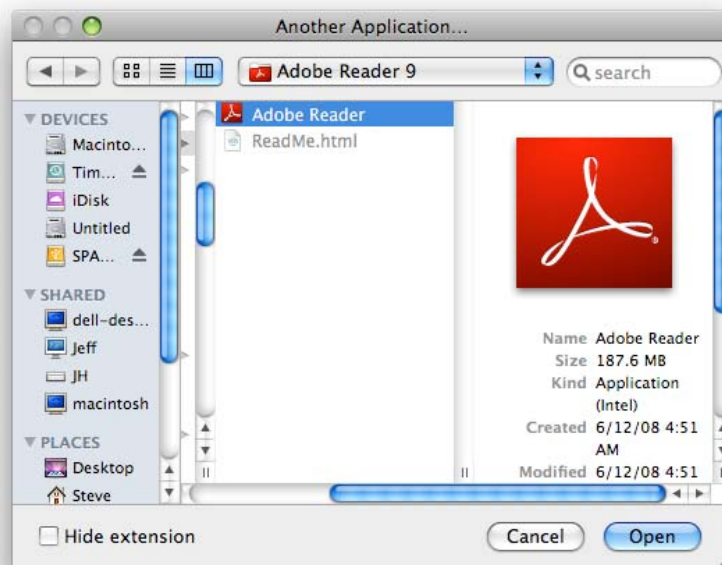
Another Application...

Adobe Reader 9

search

DEVICES
Macinto...
Tim...
iDisk
Untitled
SPA...

SHARED
dell-des...
Jeff
JH
macintosh

PLACES
Desktop
Steve

Adobe Reader
ReadMe.html

Name Adobe Reader
Size 187.6 MB
Kind Application (Intel)
Created 6/12/08 4:51 AM
Modified 6/12/08 4:51

Hide extension

Cancel
Open